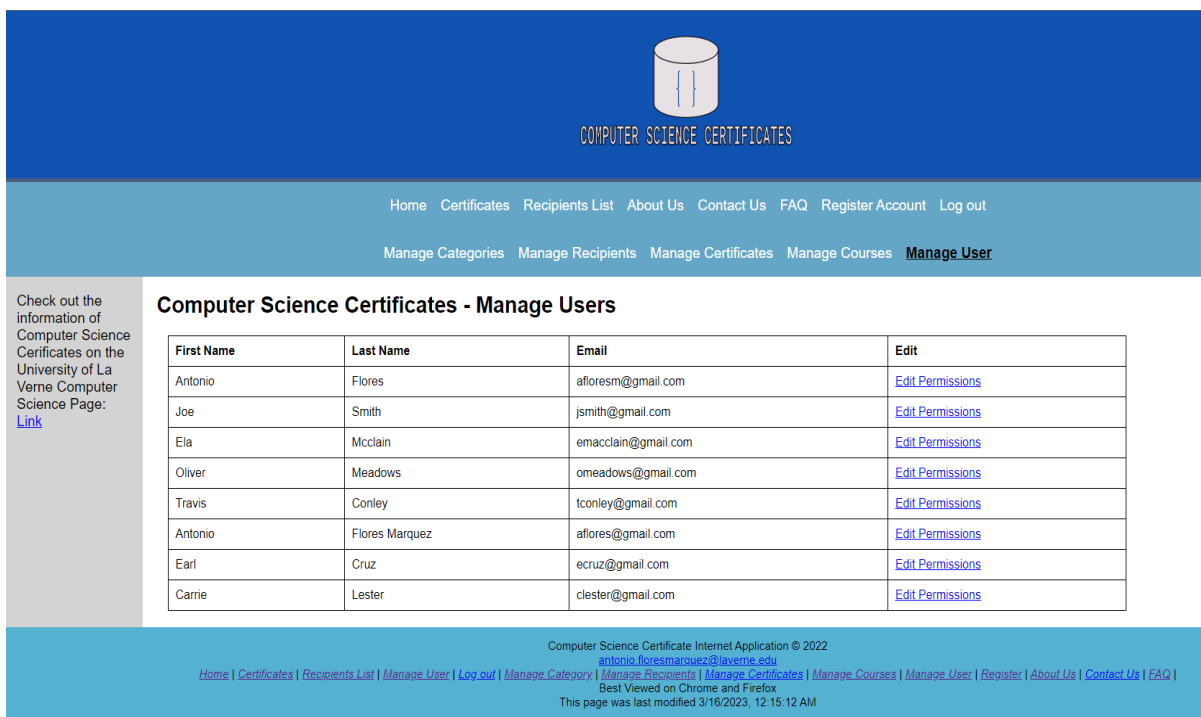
{ }

COMPUTER SCIENCE CERTIFICATES

Home Certificates Recipients List About Us Contact Us FAQ Register Account Log out

Manage Categories Manage Recipients Manage Certificates Manage Courses Manage User

Check out the information of Computer Science Cerificates on the University of La Verne Computer Science Page: Link

Computer Science Certificates - Manage Users

| First Name | Last Name | Email | Edit |
|---|---|---|---|
| Antonio | Flores | afloresm@gmail.com | Edit Permissions |
| Joe | Smith | jsmith@gmail.com | Edit Permissions |
| Ela | Mcclain | emacclain@gmail.com | Edit Permissions |
| Oliver | Meadows | omeadows@gmail.com | Edit Permissions |
| Travis | Conley | tconley@gmail.com | Edit Permissions |
| Antonio | Flores Marquez | aflores@gmail.com | Edit Permissions |
| Earl | Cruz | ecruz@gmail.com | Edit Permissions |
| Carrie | Lester | clester@gmail.com | Edit Permissions |

Computer Science Certificate Internet Application © 2022
antonio.floresmarquez@laverne.edu
Home | Certificates | Recipients List | Manage User | Log out | Manage Category | Manage Recipients | Manage Certificates | Manage Courses | Manage User | Register | About Us | Contact Us | FAQ |
Best Viewed on Chrome and Firefox
This page was last modified 3/16/2023, 12:15:12 AM